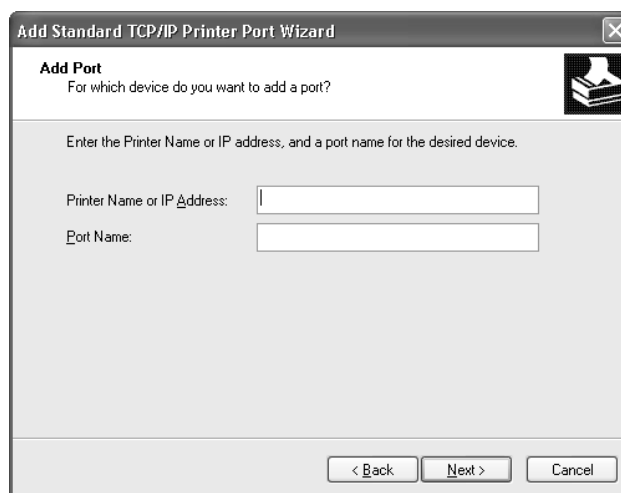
Add Standard TCP/IP Printer Port Wizard

Add Port
For which device do you want to add a port?

Enter the Printer Name or IP address, and a port name for the desired device.

Printer Name or IP Address:

Port Name:

< Back

Next >

Cancel